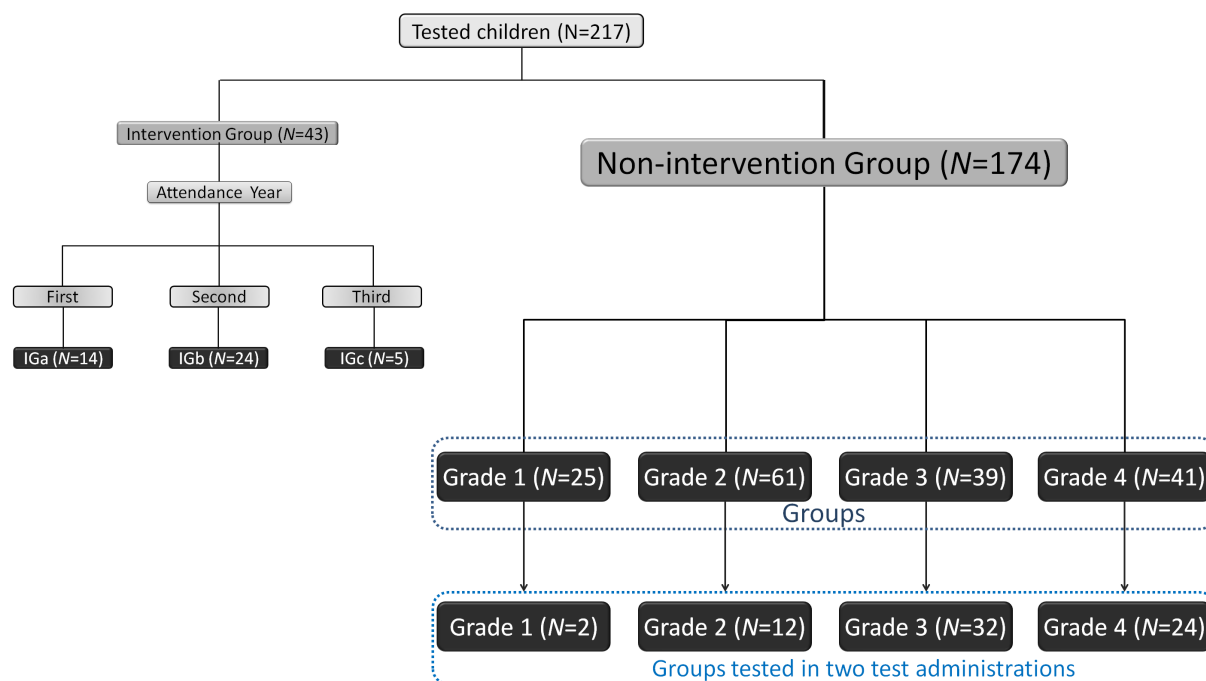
Tested children (N=217)

Intervention Group ($N$=43)

Attendance Year

First

Second

Third

IGa ($N$=14)

IGb ($N$=24)

IGc ($N$=5)

Non-intervention Group ($N$=174)

Grade 1 ($N$=25)

Grade 2 ($N$=61)

Grade 3 ($N$=39)

Grade 4 ($N$=41)

Groups

Grade 1 ($N$=2)

Grade 2 ($N$=12)

Grade 3 ($N$=32)

Grade 4 ($N$=24)

Groups tested in two test administrations